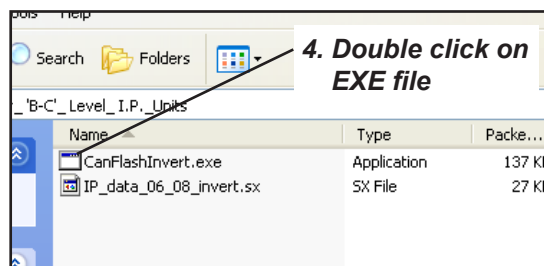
ools Help

Search Folders

4. Double click on EXE file

_'B-C'_Level_I.P._Units

| Name | Type | Packe... |
|---|---|---|
| CanFlashInvert.exe | Application | 137 K |
| IP_data_06_08_invert.sx | SX File | 27 K |